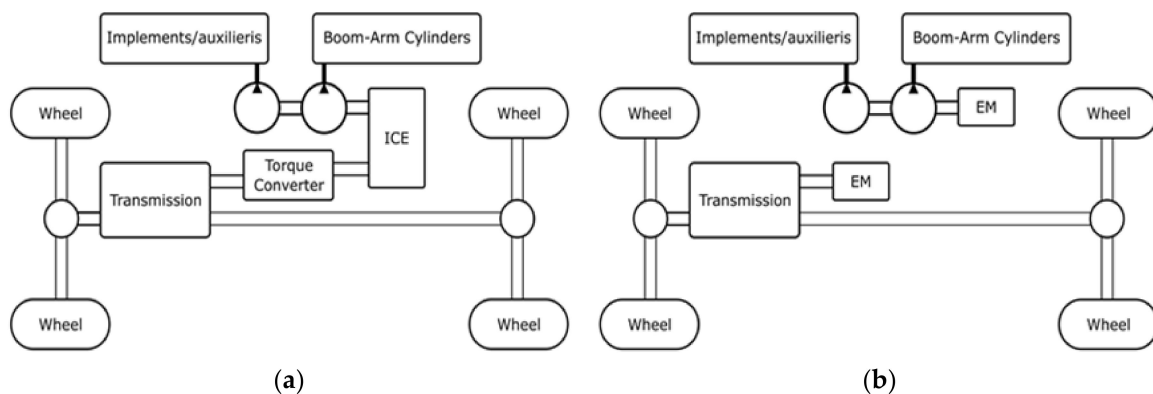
Implements/auxilieris

Boom-Arm Cylinders

Wheel

ICE

Wheel

Torque Converter

Transmission

Wheel

Wheel

(a)

Implements/auxilieris

Boom-Arm Cylinders

Wheel

EM

Wheel

EM

Transmission

Wheel

Wheel

(b)